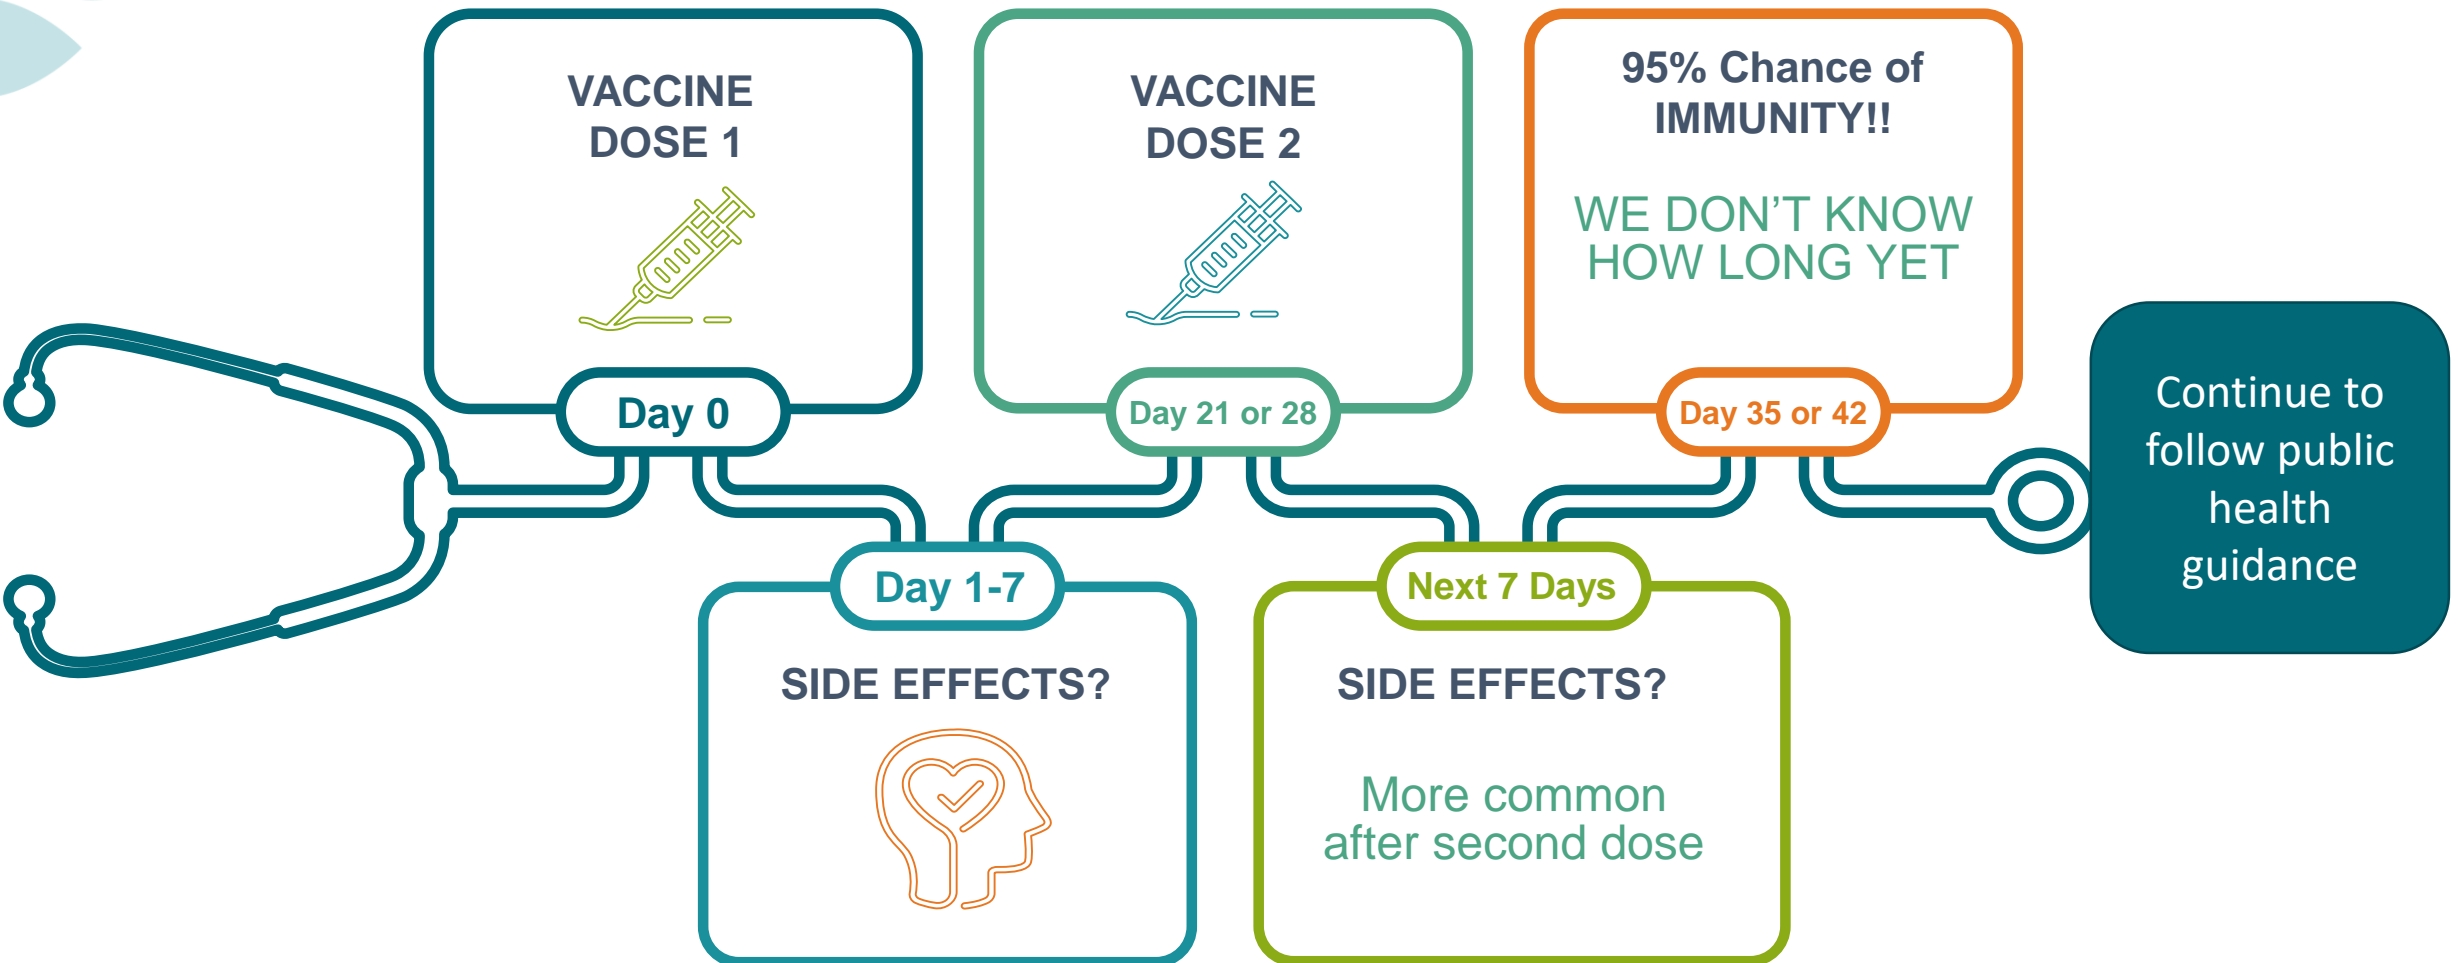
VACCINE DOSE 1

Day 0

VACCINE DOSE 2

Day 21 or 28

95% Chance of IMMUNITY!!

WE DON'T KNOW HOW LONG YET

Day 35 or 42

Continue to follow public health guidance

Day 1-7

SIDE EFFECTS?

Next 7 Days

SIDE EFFECTS?

More common after second dose